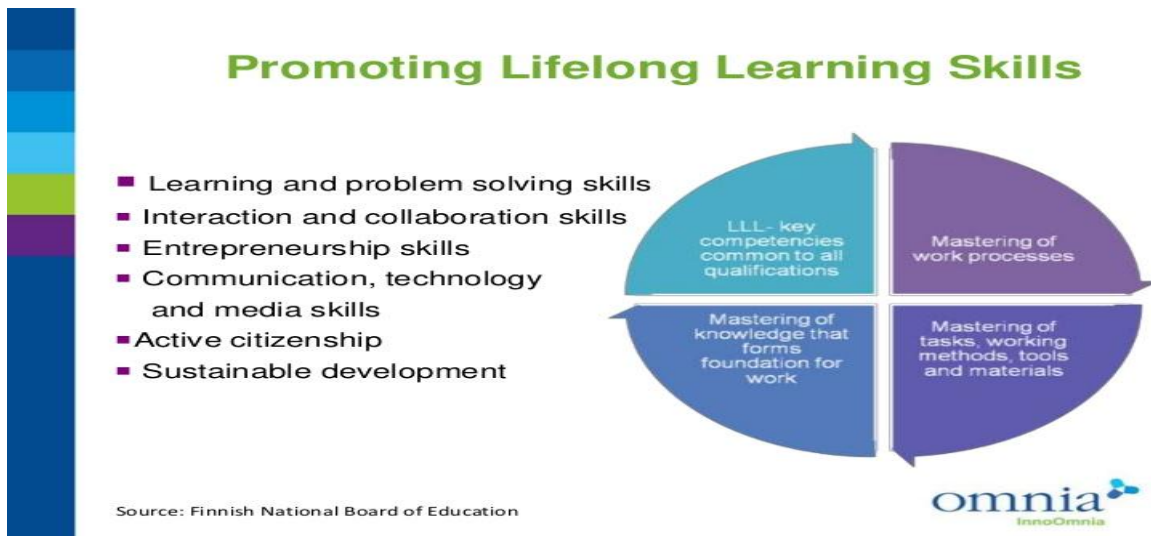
Promoting Lifelong Learning Skills

- Learning and problem solving skills
- Interaction and collaboration skills
- Entrepreneurship skills
- Communication, technology and media skills
- Active citizenship
- Sustainable development

LLL- key competencies common to all qualifications

Mastering of work processes

Mastering of knowledge that forms foundation for work

Mastering of tasks, working methods, tools and materials

Source: Finnish National Board of Education

omnia
InnoOmnia